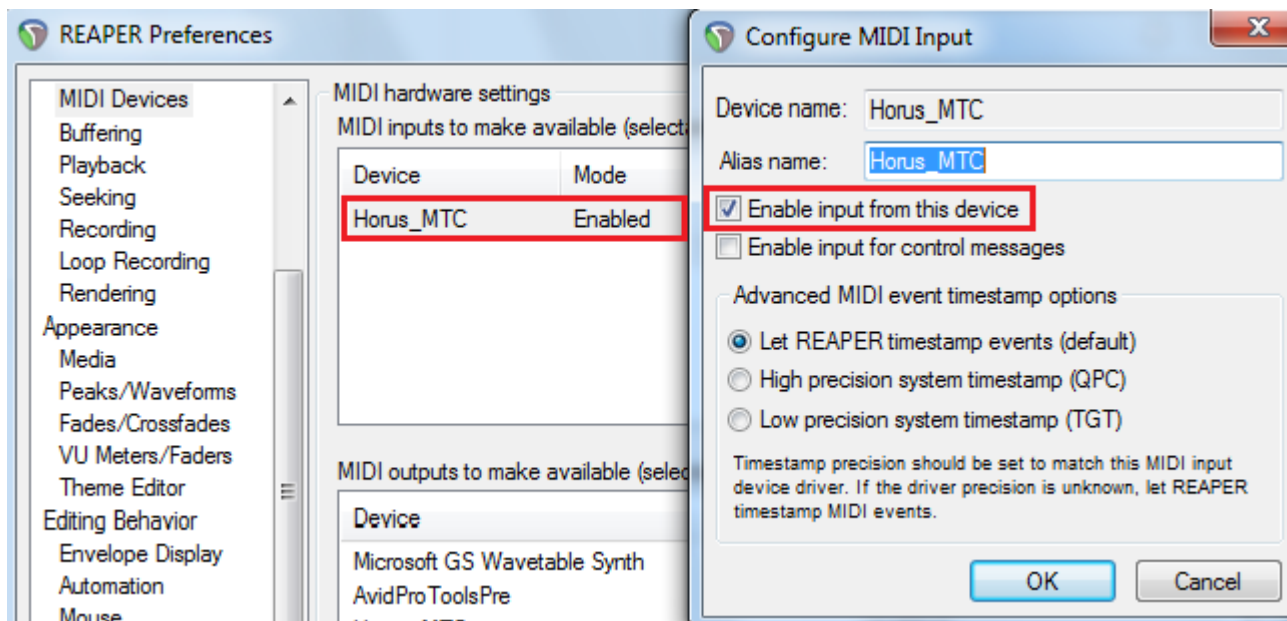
REAPER Preferences

MIDI Devices
Buffering
Playback
Seeking
Recording
Loop Recording
Rendering
Appearance
Media
Peaks/Waveforms
Fades/Crossfades
VU Meters/Faders
Theme Editor
Editing Behavior
Envelope Display
Automation
Mouse

MIDI hardware settings
MIDI inputs to make available (selecta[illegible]

| Device | Mode |
|---|---|
| Horus_MTC | Enabled |

MIDI outputs to make available (selec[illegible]

Device
Microsoft GS Wavetable Synth
AvidProToolsPre
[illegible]

Configure MIDI Input

Device name: Horus_MTC
Alias name: Horus_MTC

Enable input from this device
Enable input for control messages

Advanced MIDI event timestamp options
Let REAPER timestamp events (default)
High precision system timestamp (QPC)
Low precision system timestamp (TGT)

Timestamp precision should be set to match this MIDI input device driver. If the driver precision is unknown, let REAPER timestamp MIDI events.

OK
Cancel